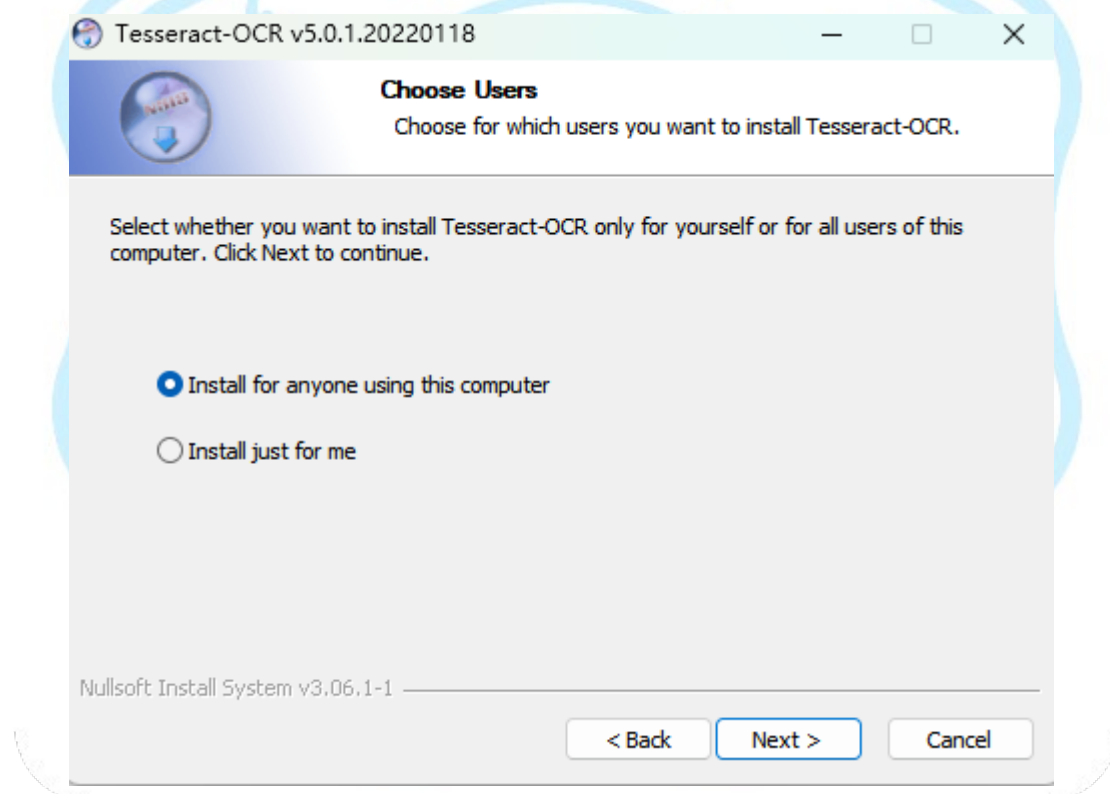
Tesseract-OCR v5.0.1.20220118

Choose Users

Choose for which users you want to install Tesseract-OCR.

Select whether you want to install Tesseract-OCR only for yourself or for all users of this computer. Click Next to continue.

Install for anyone using this computer

Install just for me

Nullsoft Install System v3.06.1-1

< Back

Next >

Cancel